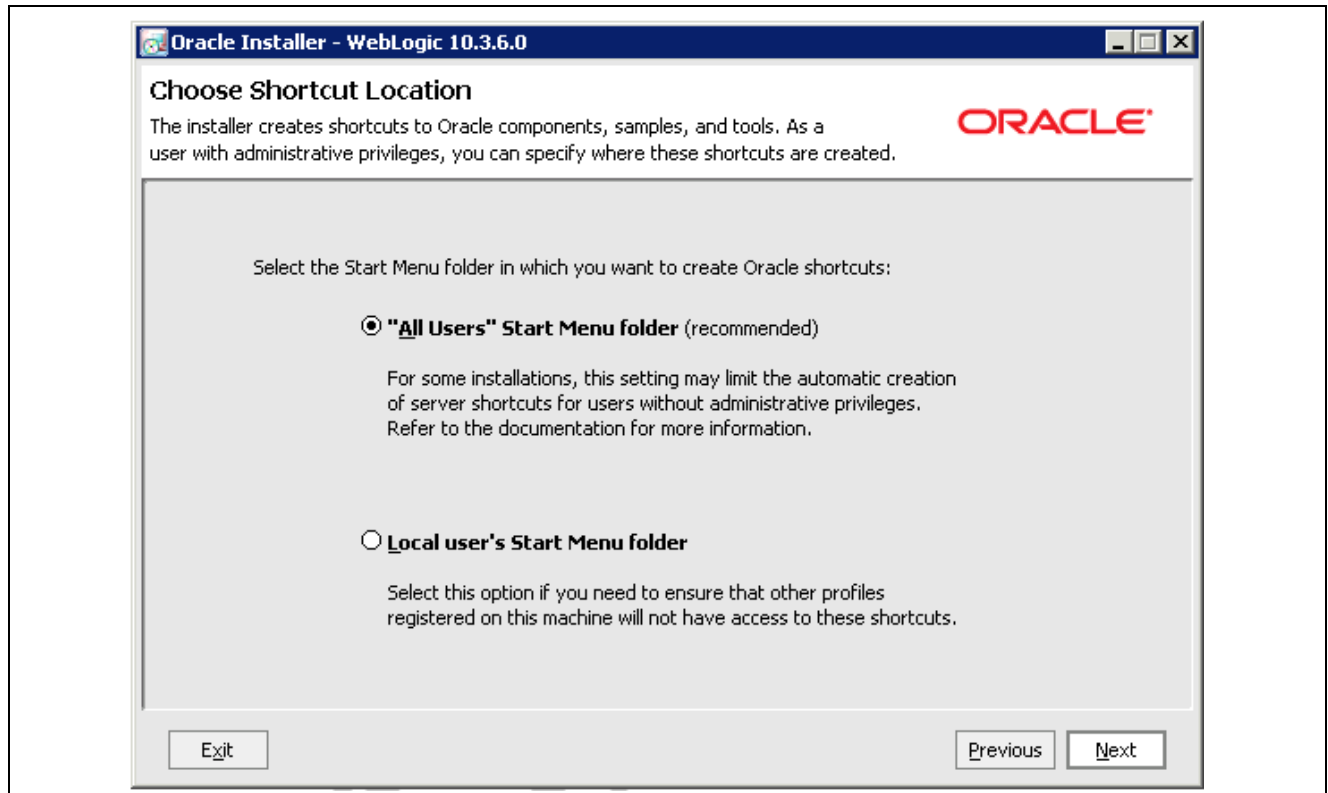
Oracle Installer - WebLogic 10.3.6.0

Choose Shortcut Location

The installer creates shortcuts to Oracle components, samples, and tools. As a user with administrative privileges, you can specify where these shortcuts are created.

ORACLE

Select the Start Menu folder in which you want to create Oracle shortcuts:

"All Users" Start Menu folder (recommended)

For some installations, this setting may limit the automatic creation of server shortcuts for users without administrative privileges. Refer to the documentation for more information.

Local user's Start Menu folder

Select this option if you need to ensure that other profiles registered on this machine will not have access to these shortcuts.

Exit

Previous

Next